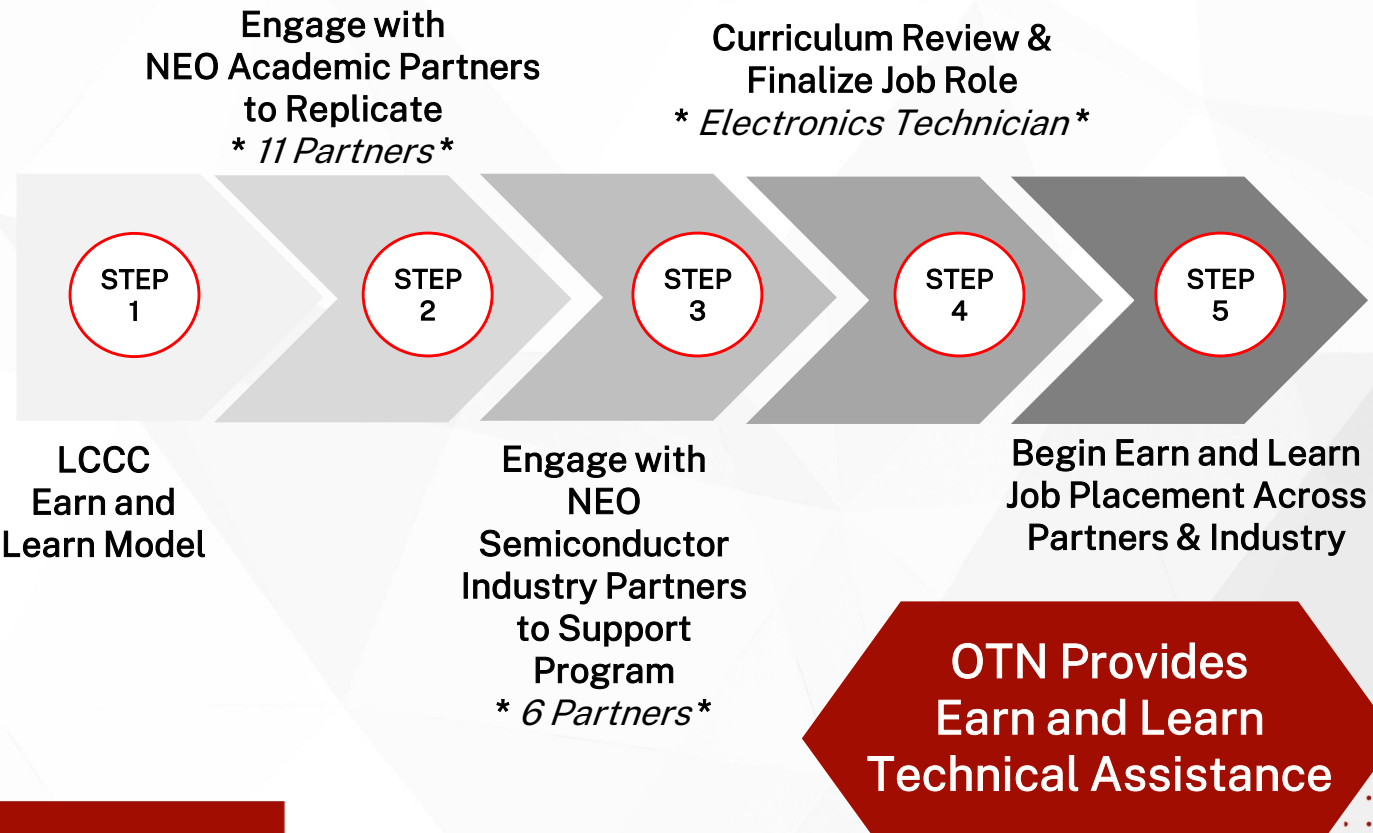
Engage with NEO Academic Partners to Replicate
* 11 Partners *

Curriculum Review & Finalize Job Role
* Electronics Technician *

STEP 1

STEP 2

STEP 3

STEP 4

STEP 5

LCCC Earn and Learn Model

Engage with NEO Semiconductor Industry Partners to Support Program
* 6 Partners *

Begin Earn and Learn Job Placement Across Partners & Industry

OTN Provides Earn and Learn Technical Assistance